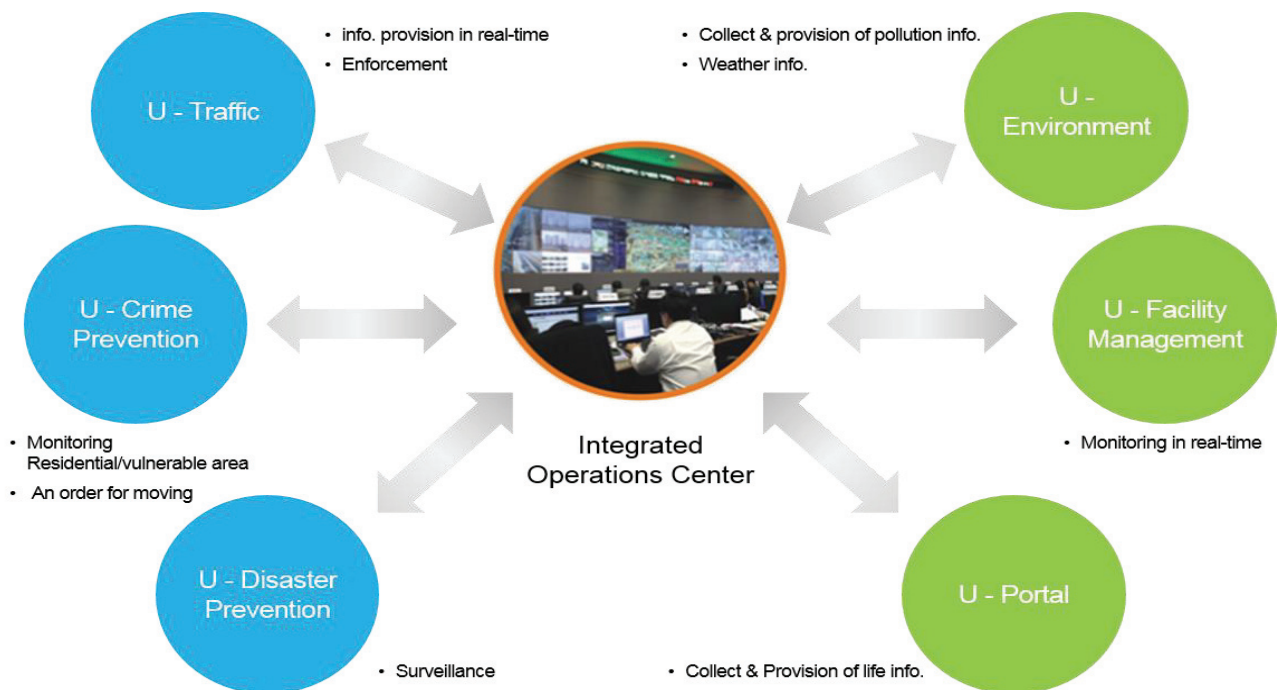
U - Traffic

• info. provision in real-time
• Enforcement

• Collect & provision of pollution info.
• Weather info.

U - Environment

U - Crime Prevention

U - Facility Management

• Monitoring Residential/vulnerable area
• An order for moving

Integrated Operations Center

• Monitoring in real-time

U - Disaster Prevention

U - Portal

• Surveillance

• Collect & Provision of life info.